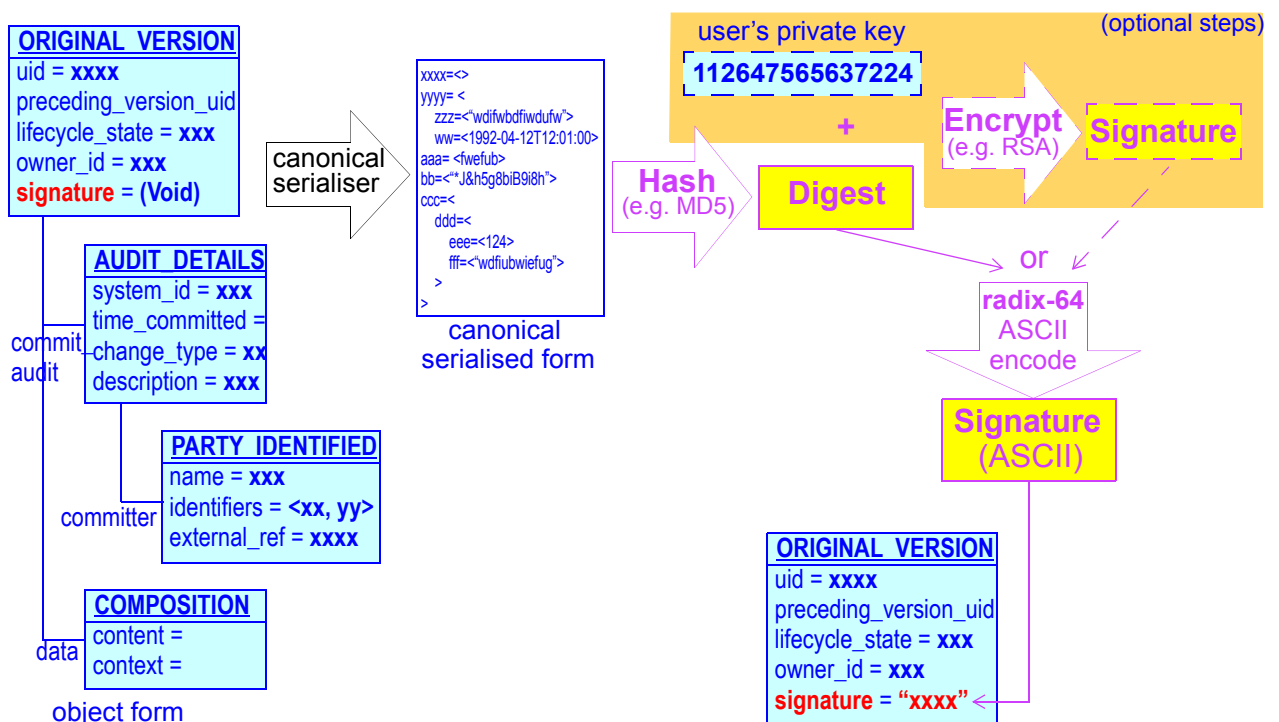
ORIGINAL_VERSION
uid = xxxx
preceding_version_uid
lifecycle_state = xxx
owner_id = xxx
signature = (Void)

AUDIT_DETAILS
system_id = xxx
time_committed =
change_type = xx
description = xxx

commit_audit

PARTY_IDENTIFIED
name = xxx
identifiers = <xx, yy>
external_ref = xxxx

committer

COMPOSITION
content =
context =

data

object form

canonical serialiser

xxxx=<>
yyyy= <
zzz=<"wdifwbdfiwdufw">
ww=<1992-04-12T12:01:00>
aaa= <fwefub>
bb=<"*J&h5g8biB9i8h">
ccc=<
ddd=<
eee=<124>
fff=<"wdfiubwiefug">
>
>

canonical serialised form

Hash
(e.g. MD5)

Digest

user's private key
112647565637224

+

(optional steps)

Encrypt
(e.g. RSA)

Signature

or

radix-64
ASCII
encode

Signature
(ASCII)

ORIGINAL_VERSION
uid = xxxx
preceding_version_uid
lifecycle_state = xxx
owner_id = xxx
signature = "xxxx"